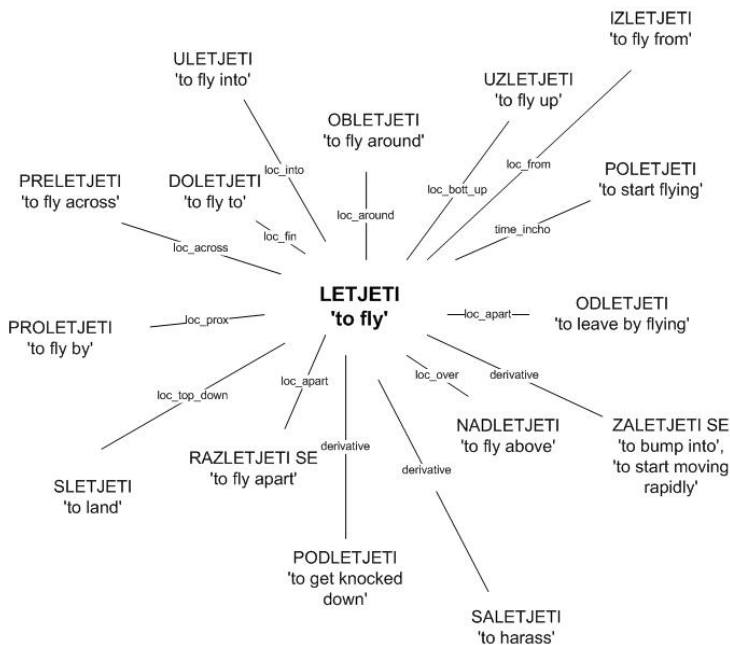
IZLETJETI
'to fly from'

ULETJETI
'to fly into'

UZLETJETI
'to fly up'

OBLETJETI
'to fly around'

loc_into

loc_from

POLETJETI
'to start flying'

PRELETJETI
'to fly across'

DOLETJETI
'to fly to'

loc_bott_up

loc_around

time_incho

loc_fin

loc_across

LETJETI
'to fly'

loc_apart

ODLETJETI
'to leave by flying'

PROLETJETI
'to fly by'

loc_prox

loc_over

derivative

loc_top_down

loc_apart

NADLETJETI
'to fly above'

ZALETJETI SE
'to bump into',
'to start moving rapidly'

derivative

RAZLETJETI SE
'to fly apart'

derivative

SLETJETI
'to land'

PODLETJETI
'to get knocked down'

SALETJETI
'to harass'